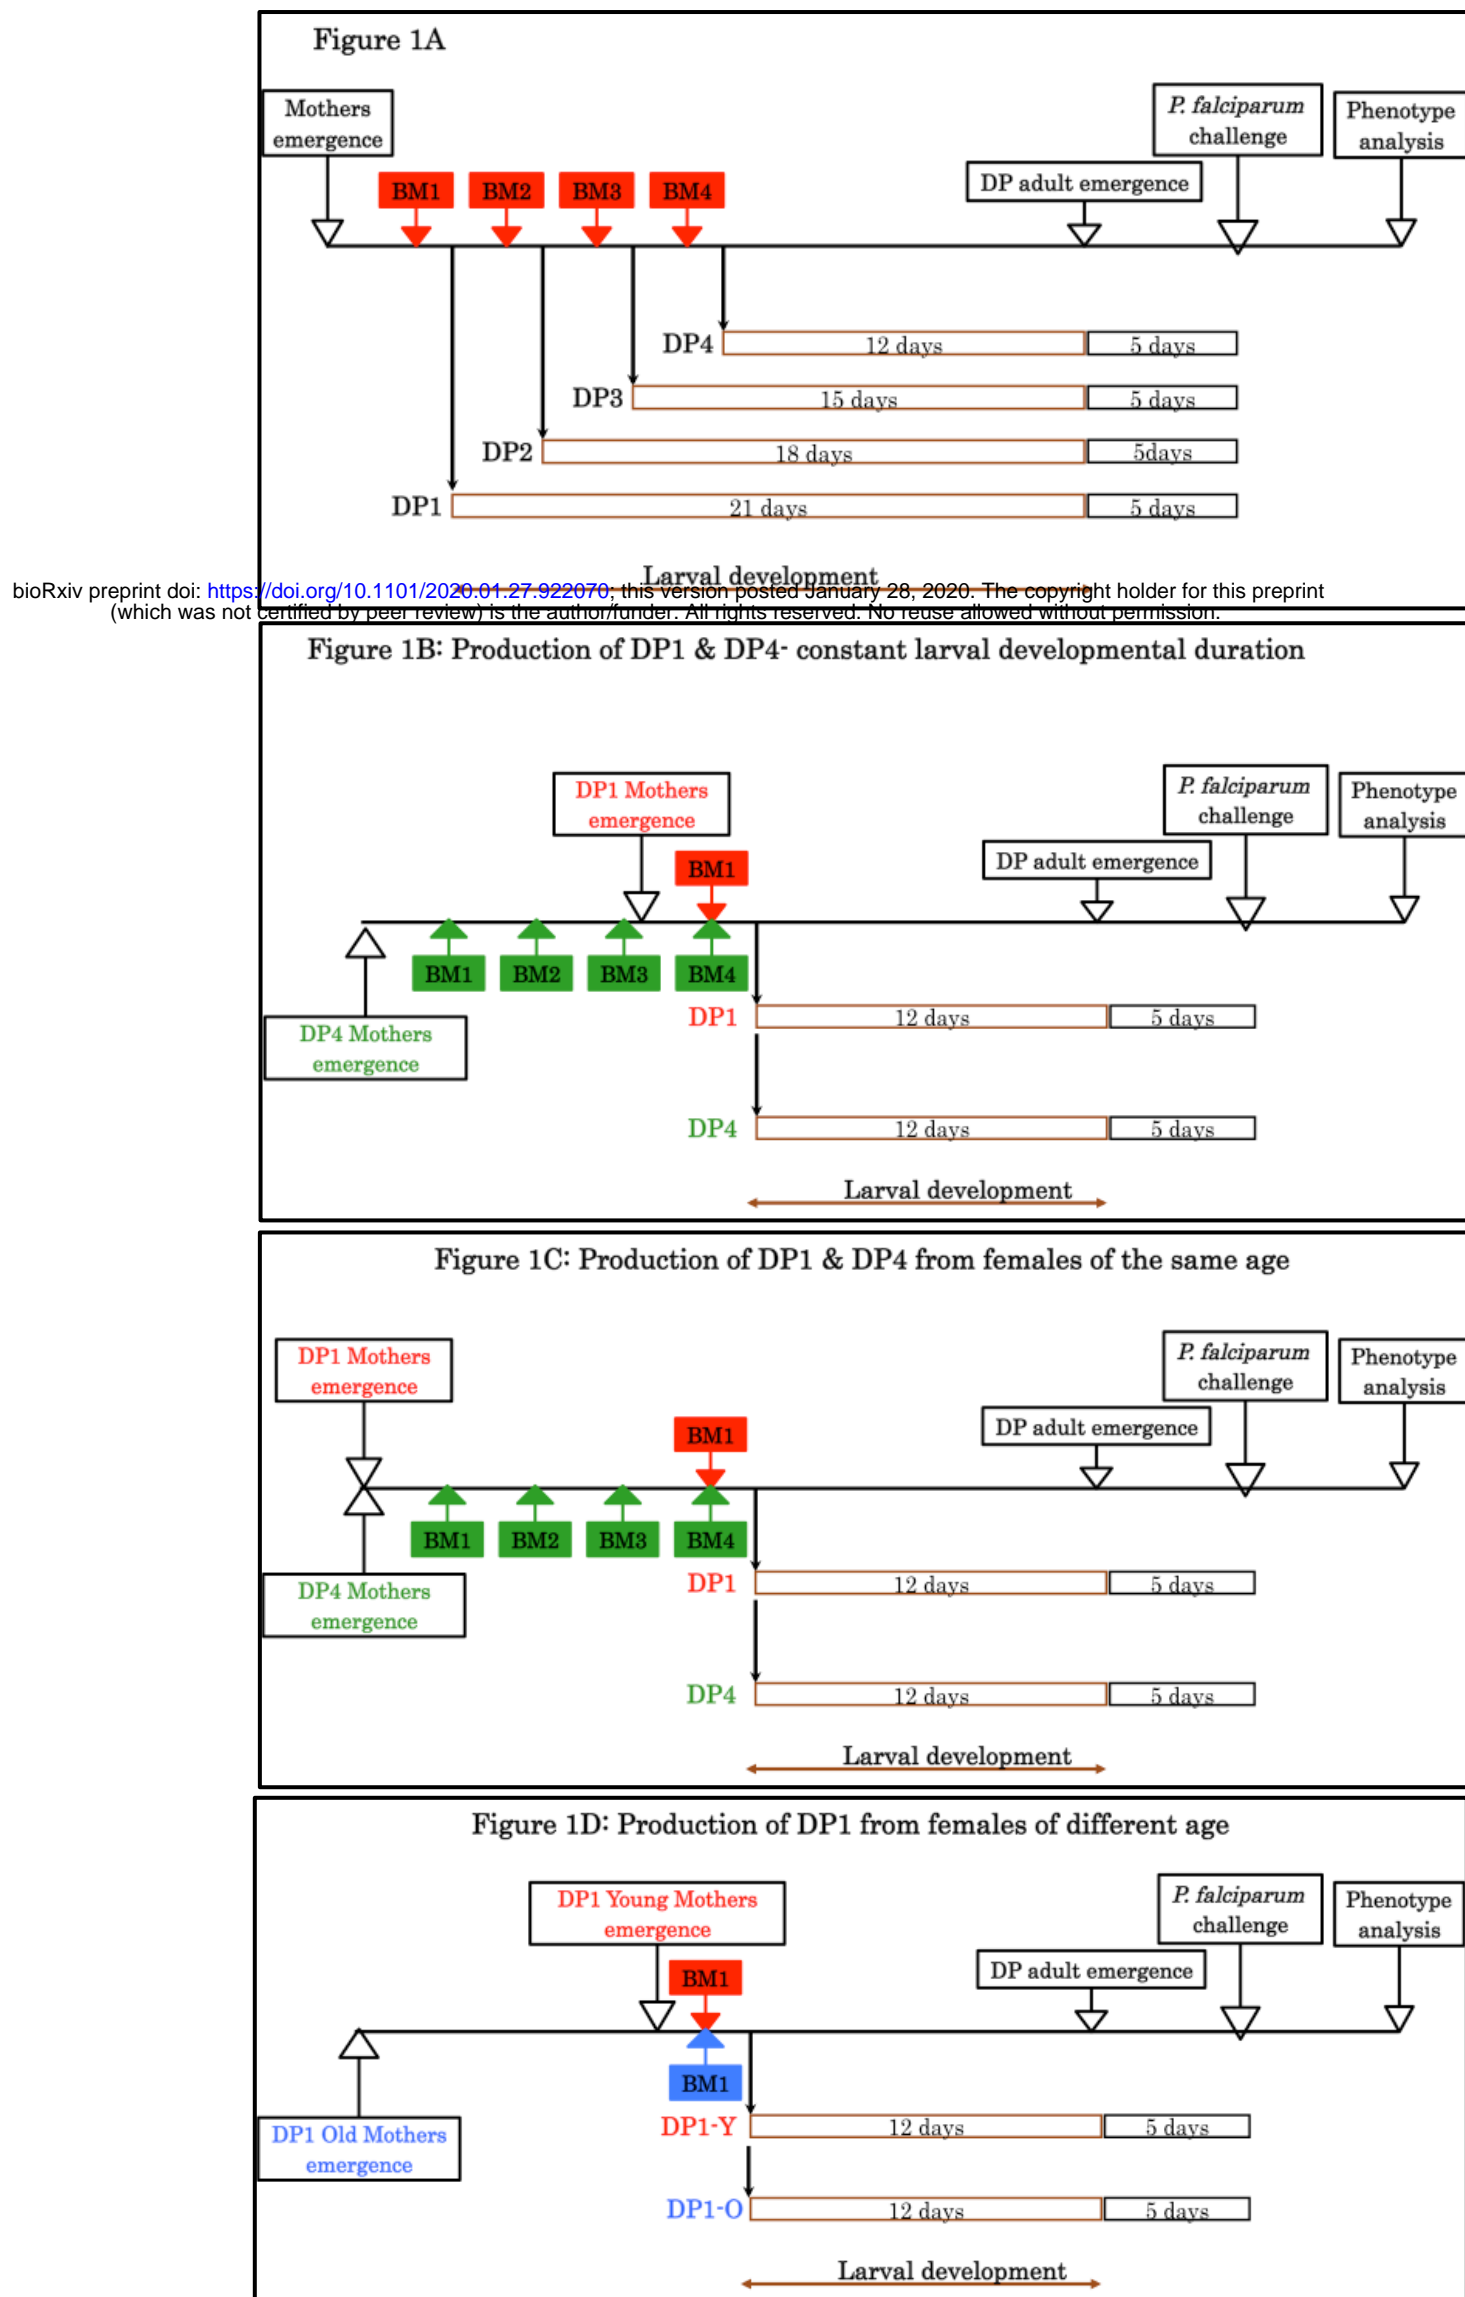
Figure 1A

Mothers emergence

P. falciparum challenge

Phenotype analysis

BM1 BM2 BM3 BM4

DP adult emergence

DP4 12 days 5 days

DP3 15 days 5 days

DP2 18 days 5days

DP1 21 days 5 days

Larval development

bioRxiv preprint doi: https://doi.org/10.1101/2020.01.27.922070; this version posted January 28, 2020. The copyright holder for this preprint (which was not certified by peer review) is the author/funder. All rights reserved. No reuse allowed without permission.

Figure 1B: Production of DP1 & DP4- constant larval developmental duration

DP1 Mothers emergence

P. falciparum challenge

Phenotype analysis

DP adult emergence

BM1

BM1 BM2 BM3 BM4

DP4 Mothers emergence

DP1 12 days 5 days

DP4 12 days 5 days

Larval development

Figure 1C: Production of DP1 & DP4 from females of the same age

DP1 Mothers emergence

P. falciparum challenge

Phenotype analysis

DP adult emergence

BM1

BM1 BM2 BM3 BM4

DP4 Mothers emergence

DP1 12 days 5 days

DP4 12 days 5 days

Larval development

Figure 1D: Production of DP1 from females of different age

DP1 Young Mothers emergence

P. falciparum challenge

Phenotype analysis

DP adult emergence

BM1

BM1

DP1 Old Mothers emergence

DP1-Y 12 days 5 days

DP1-O 12 days 5 days

Larval development